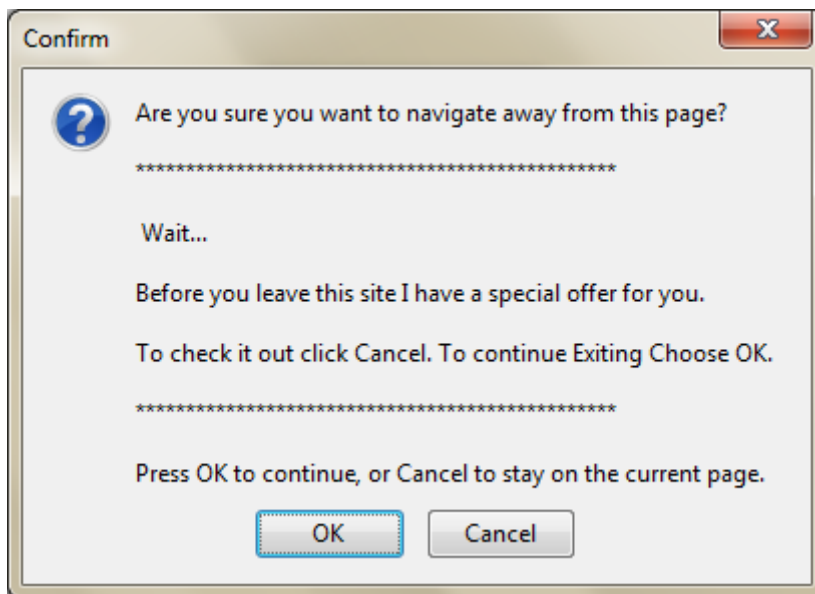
Confirm

Are you sure you want to navigate away from this page?

**************************************************

Wait...

Before you leave this site I have a special offer for you.

To check it out click Cancel. To continue Exiting Choose OK.

**************************************************

Press OK to continue, or Cancel to stay on the current page.

OK Cancel